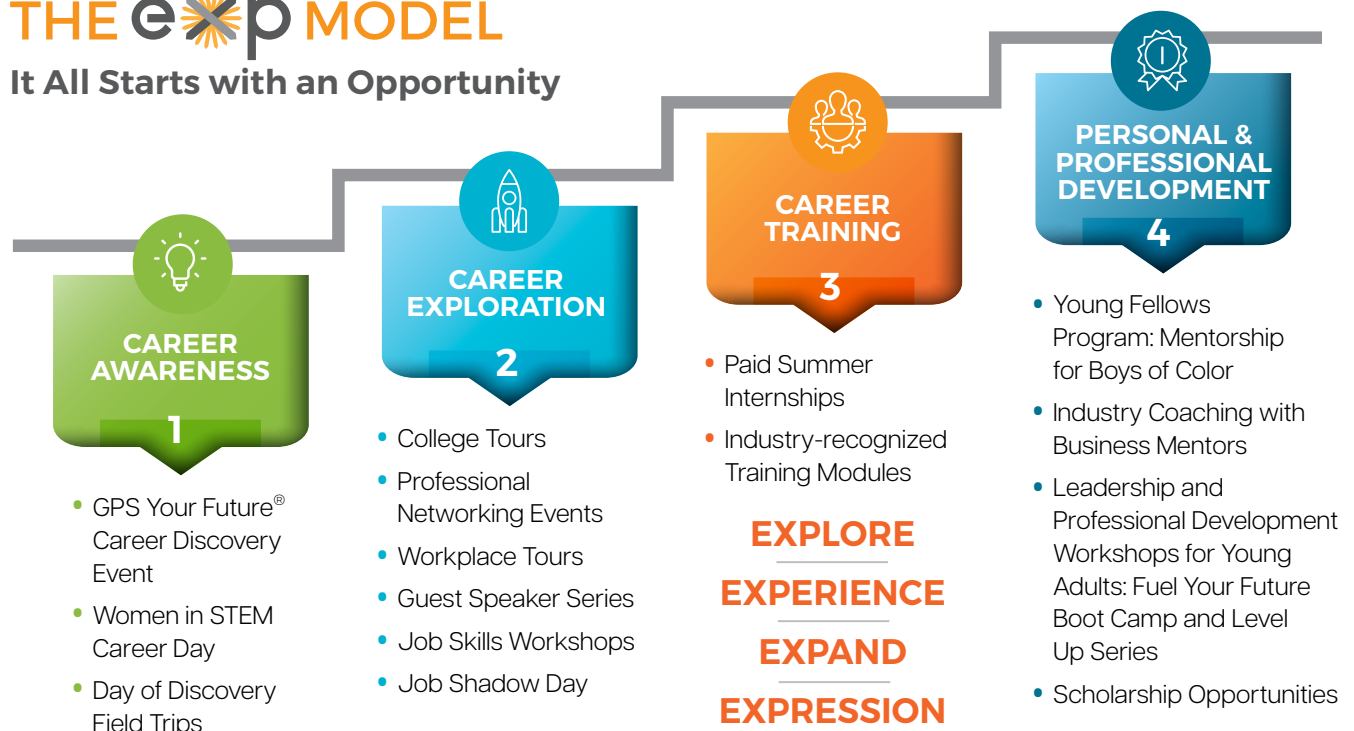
THE exp MODEL
It All Starts with an Opportunity

CAREER AWARENESS
1
• GPS Your Future® Career Discovery Event
• Women in STEM Career Day
• Day of Discovery Field Trips

CAREER EXPLORATION
2
• College Tours
• Professional Networking Events
• Workplace Tours
• Guest Speaker Series
• Job Skills Workshops
• Job Shadow Day

CAREER TRAINING
3
• Paid Summer Internships
• Industry-recognized Training Modules

EXPLORE
EXPERIENCE
EXPAND
EXPRESSION

PERSONAL & PROFESSIONAL DEVELOPMENT
4
• Young Fellows Program: Mentorship for Boys of Color
• Industry Coaching with Business Mentors
• Leadership and Professional Development Workshops for Young Adults: Fuel Your Future Boot Camp and Level Up Series
• Scholarship Opportunities